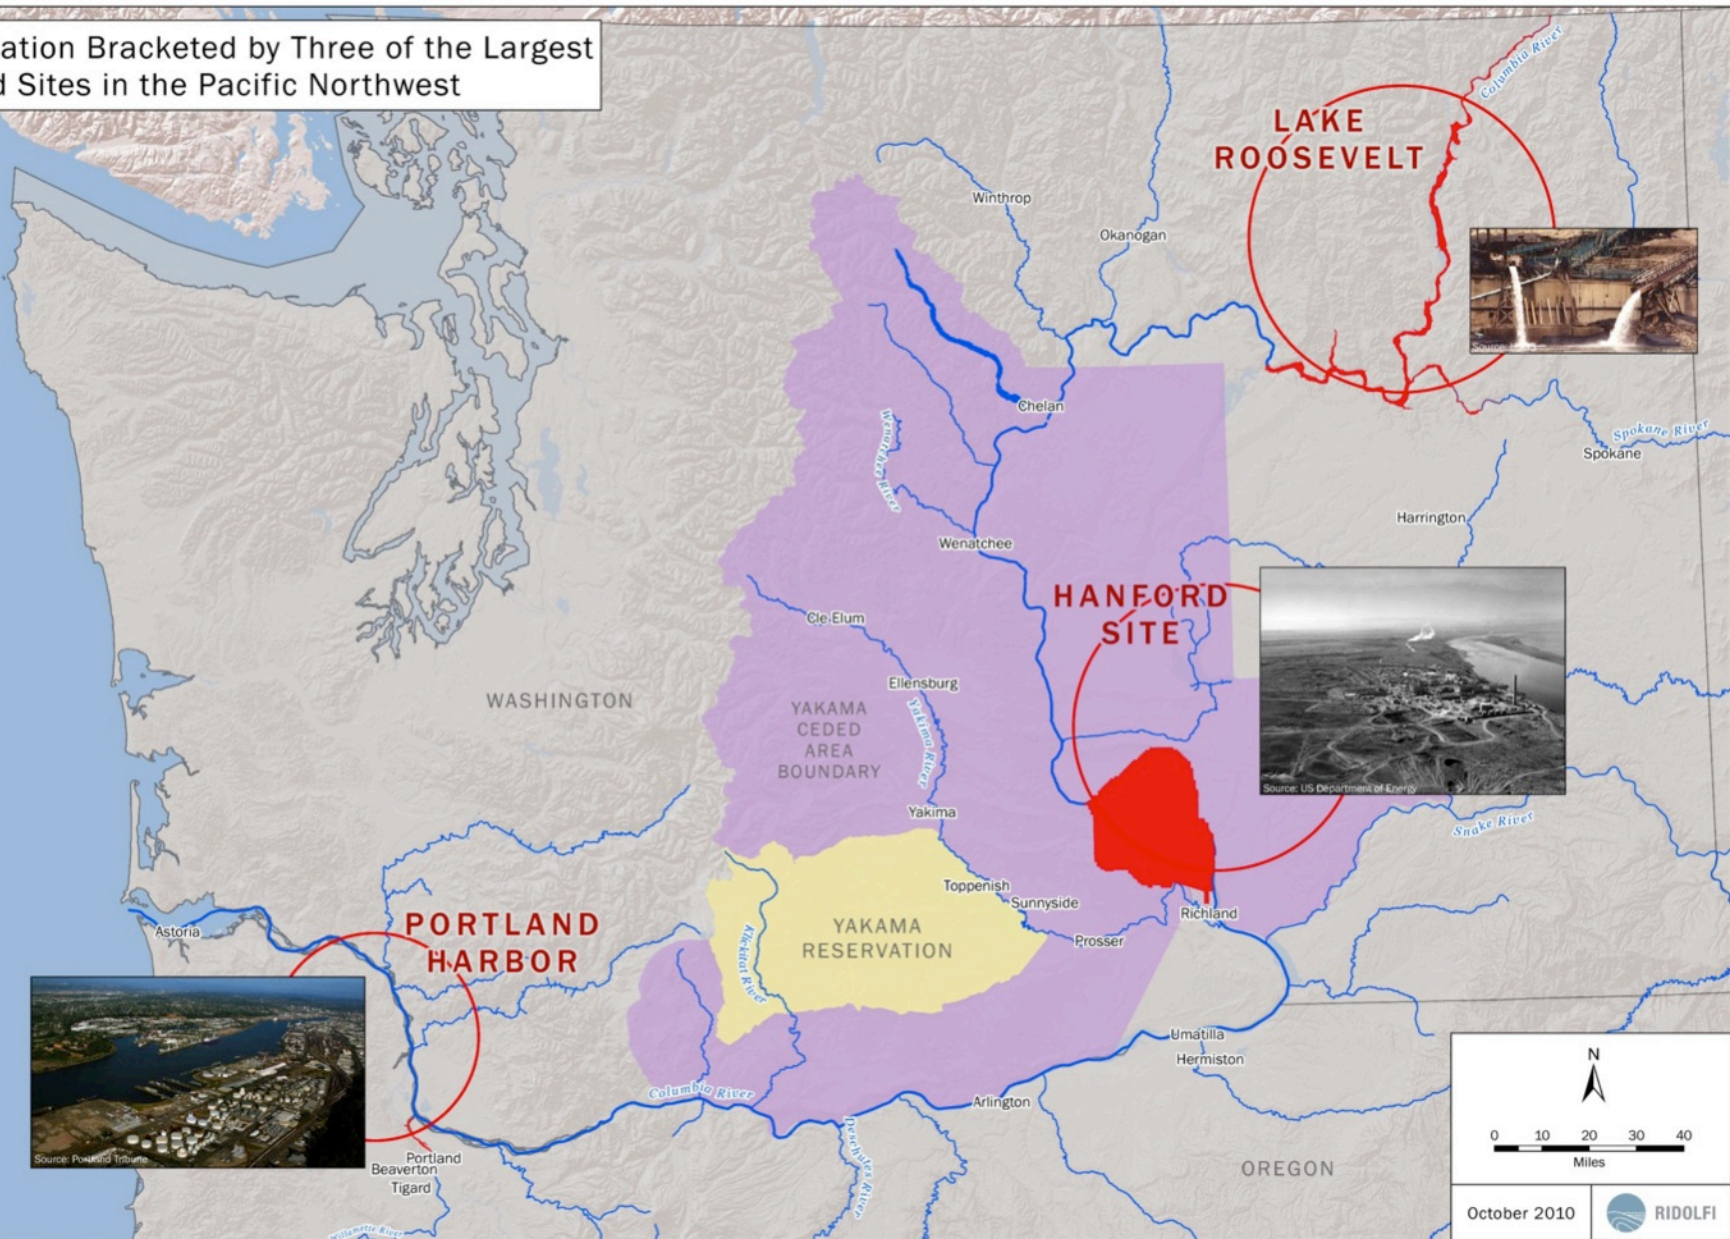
ation Bracketed by Three of the Largest
d Sites in the Pacific Northwest

Columbia River

LAKE ROOSEVELT

Source: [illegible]

Winthrop

Okanogan

Chelan

Wenatchee River

Spokane River

Spokane

Harrington

Wenatchee

HANFORD SITE

Source: US Department of Energy

Cle Elum

Ellensburg

WASHINGTON

YAKAMA CEDED AREA BOUNDARY

Yakima River

Yakima

Snake River

Toppenish

Sunnyside

Richland

Prosser

YAKAMA RESERVATION

Klickitat River

Astoria

PORTLAND HARBOR

Source: Portland Tribune

Columbia River

Umatilla

Hermiston

Arlington

Deschutes River

Portland

Beaverton

Tigard

Willamette River

OREGON

N

0 10 20 30 40

Miles

October 2010

RIDOLFI